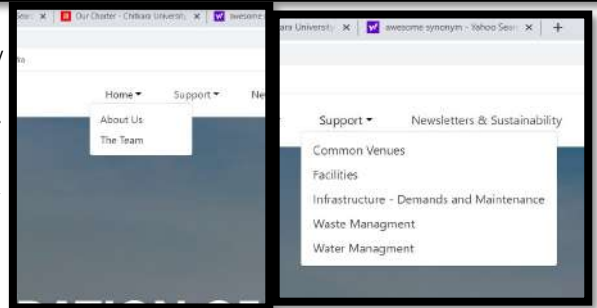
Sear x | Our Charter - Chitkara University x | awesome

Home ▾ Support ▾ Ne

About Us
The Team

ara University x | awesome synonym - Yahoo Sear x | +

Support ▾ Newsletters & Sustainability

Common Venues
Facilities
Infrastructure - Demands and Maintenance
Waste Managment
Water Managment